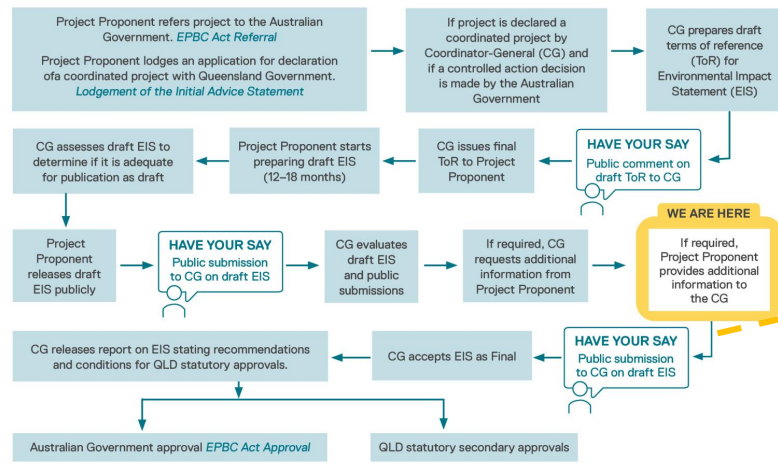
Project Proponent refers project to the Australian Government. EPBC Act Referral

Project Proponent lodges an application for declaration ofa coordinated project with Queensland Government. Lodgement of the Initial Advice Statement

If project is declared a coordinated project by Coordinator-General (CG) and if a controlled action decision is made by the Australian Government

CG prepares draft terms of reference (ToR) for Environmental Impact Statement (EIS)

HAVE YOUR SAY
Public comment on draft ToR to CG

CG issues final ToR to Project Proponent

Project Proponent starts preparing draft EIS (12–18 months)

CG assesses draft EIS to determine if it is adequate for publication as draft

Project Proponent releases draft EIS publicly

HAVE YOUR SAY
Public submission to CG on draft EIS

CG evaluates draft EIS and public submissions

If required, CG requests additional information from Project Proponent

WE ARE HERE

If required, Project Proponent provides additional information to the CG

HAVE YOUR SAY
Public submission to CG on draft EIS

CG accepts EIS as Final

CG releases report on EIS stating recommendations and conditions for QLD statutory approvals.

Australian Government approval EPBC Act Approval

QLD statutory secondary approvals